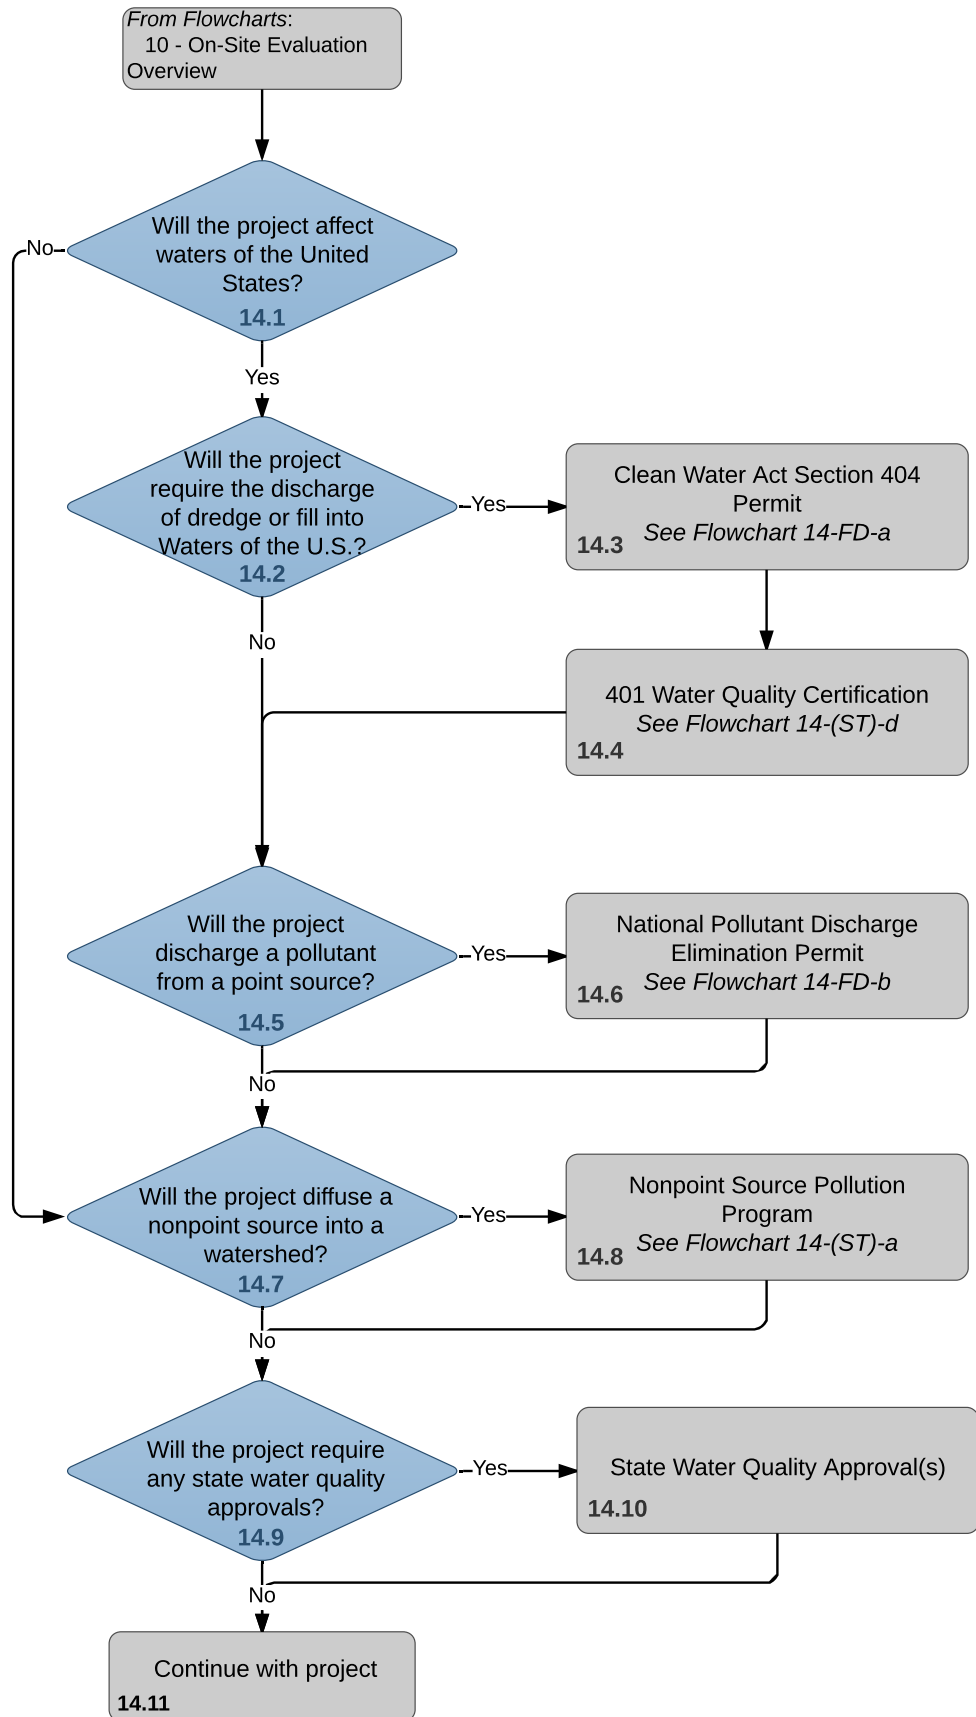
*From Flowcharts*:
10 - On-Site Evaluation Overview

Will the project affect waters of the United States?
14.1

No

Yes

Will the project require the discharge of dredge or fill into Waters of the U.S.?
14.2

Yes

Clean Water Act Section 404 Permit
*See Flowchart 14-FD-a*
14.3

No

401 Water Quality Certification
*See Flowchart 14-(ST)-d*
14.4

Will the project discharge a pollutant from a point source?
14.5

Yes

National Pollutant Discharge Elimination Permit
*See Flowchart 14-FD-b*
14.6

No

Will the project diffuse a nonpoint source into a watershed?
14.7

Yes

Nonpoint Source Pollution Program
*See Flowchart 14-(ST)-a*
14.8

No

Will the project require any state water quality approvals?
14.9

Yes

State Water Quality Approval(s)
14.10

No

Continue with project
14.11